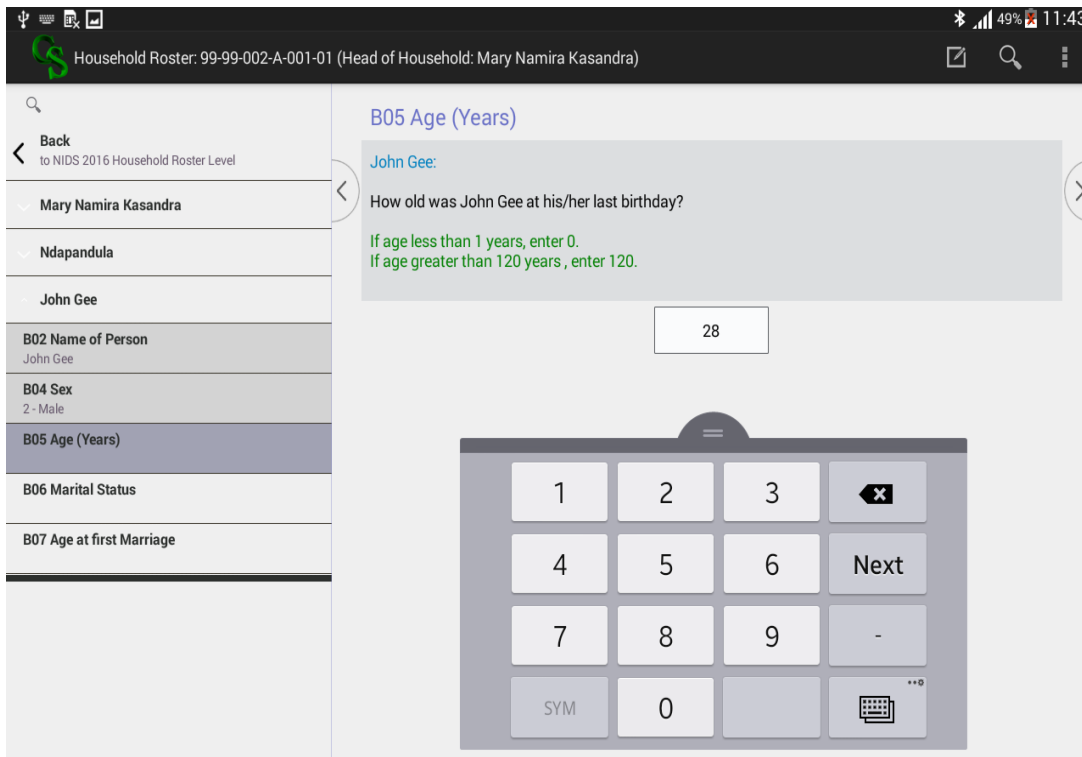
49% 11:43

Household Roster: 99-99-002-A-001-01 (Head of Household: Mary Namira Kasandra)

Back
to NIDS 2016 Household Roster Level

Mary Namira Kasandra

Ndapandula

John Gee

B02 Name of Person
John Gee

B04 Sex
2 - Male

B05 Age (Years)

B06 Marital Status

B07 Age at first Marriage

B05 Age (Years)

John Gee:

How old was John Gee at his/her last birthday?

If age less than 1 years, enter 0.
If age greater than 120 years , enter 120.

28

1 2 3
4 5 6 Next
7 8 9 -
SYM 0